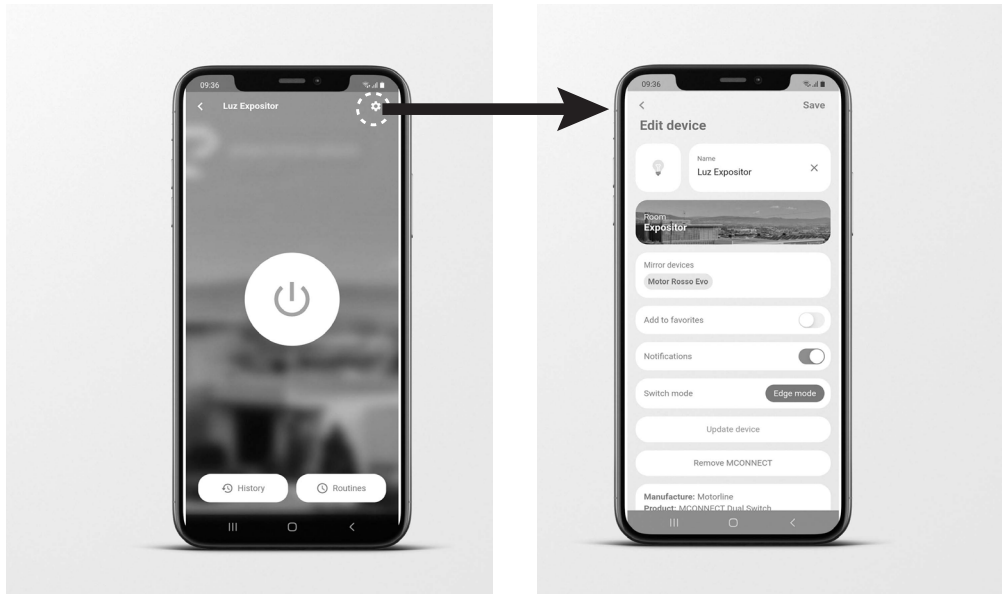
09:36

Luz Expositor

History

Routines

09:36

Save

Edit device

Name
Luz Expositor

Room
Expositor

Mirror devices
Motor Rosso Evo

Add to favorites

Notifications

Switch mode

Edge mode

Update device

Remove MCONNECT

Manufacture: Motorline
Product: MCONNECT Dual Switch